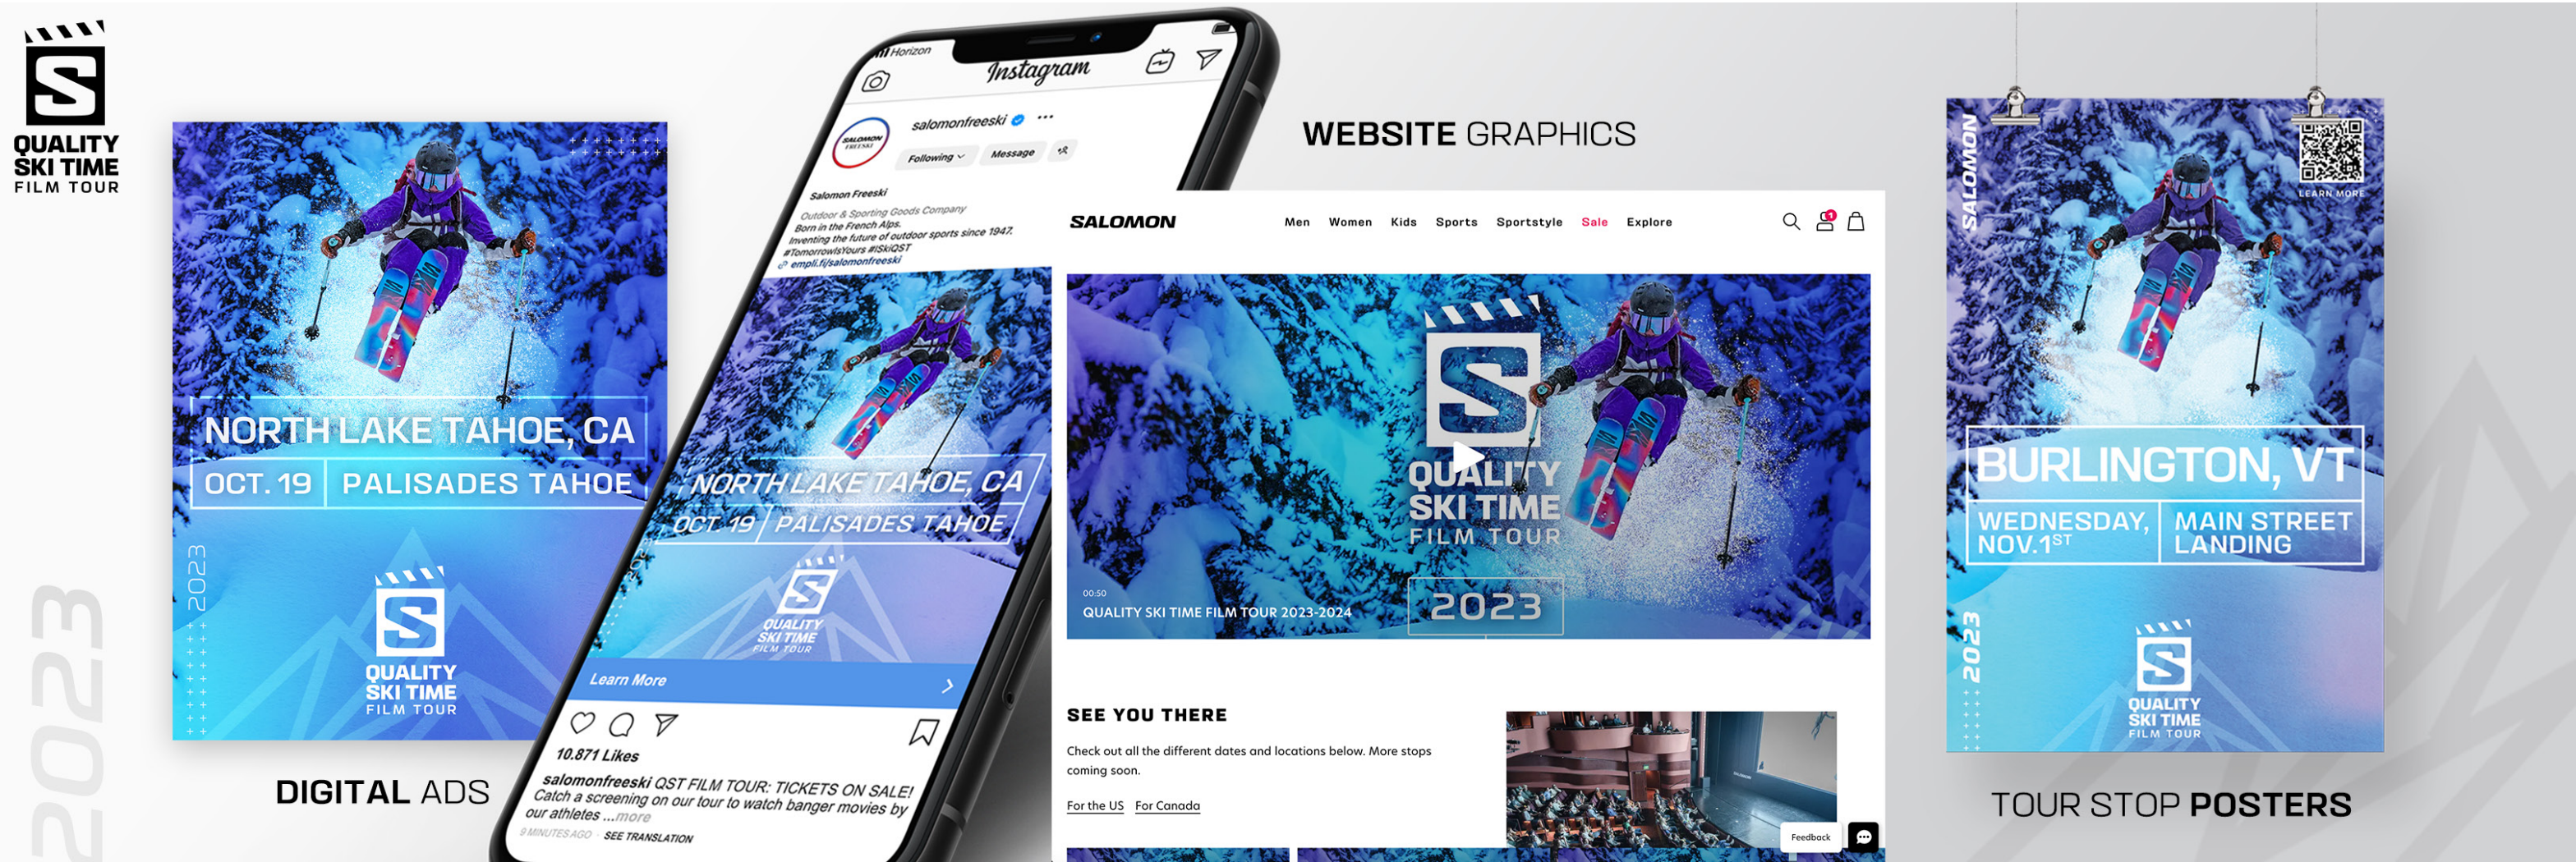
QUALITY SKI TIME FILM TOUR

NORTH LAKE TAHOE, CA
OCT. 19 | PALISADES TAHOE

2023

QUALITY SKI TIME FILM TOUR

2023

DIGITAL ADS

Horizon
Instagram
salomonfreeski
Following
Message
Salomon Freeski
Outdoor & Sporting Goods Company
Born in the French Alps.
Inventing the future of outdoor sports since 1947.
#TomorrowIsYours #iSkiQST
emplf.fi/salomonfreeski

NORTH LAKE TAHOE, CA
OCT. 19 | PALISADES TAHOE
QUALITY SKI TIME FILM TOUR
Learn More
10,871 Likes
salomonfreeski QST FILM TOUR: TICKETS ON SALE! Catch a screening on our tour to watch banger movies by our athletes ...more
9 MINUTES AGO · SEE TRANSLATION

WEBSITE GRAPHICS

SALOMON
Men Women Kids Sports Sportstyle Sale Explore

QUALITY SKI TIME FILM TOUR
2023
00:50
QUALITY SKI TIME FILM TOUR 2023-2024

SEE YOU THERE
Check out all the different dates and locations below. More stops coming soon.
For the US For Canada
Feedback

SALOMON
LEARN MORE
BURLINGTON, VT
WEDNESDAY, NOV.1$^{ST}$ | MAIN STREET LANDING
2023
QUALITY SKI TIME FILM TOUR

TOUR STOP POSTERS